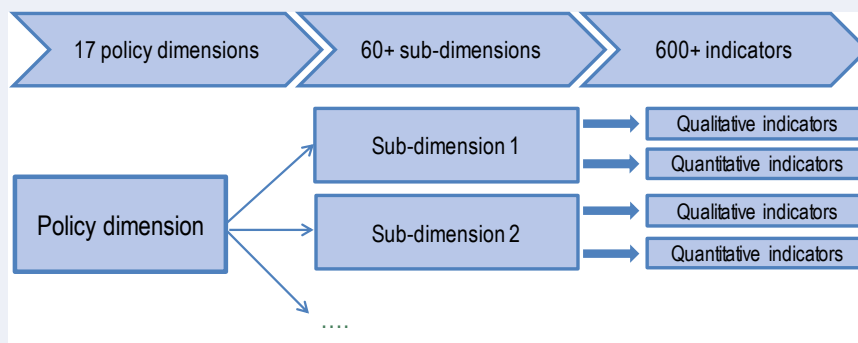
17 policy dimensions

60+ sub-dimensions

600+ indicators

Policy dimension

Sub-dimension 1

Qualitative indicators

Quantitative indicators

Sub-dimension 2

Qualitative indicators

Quantitative indicators

….